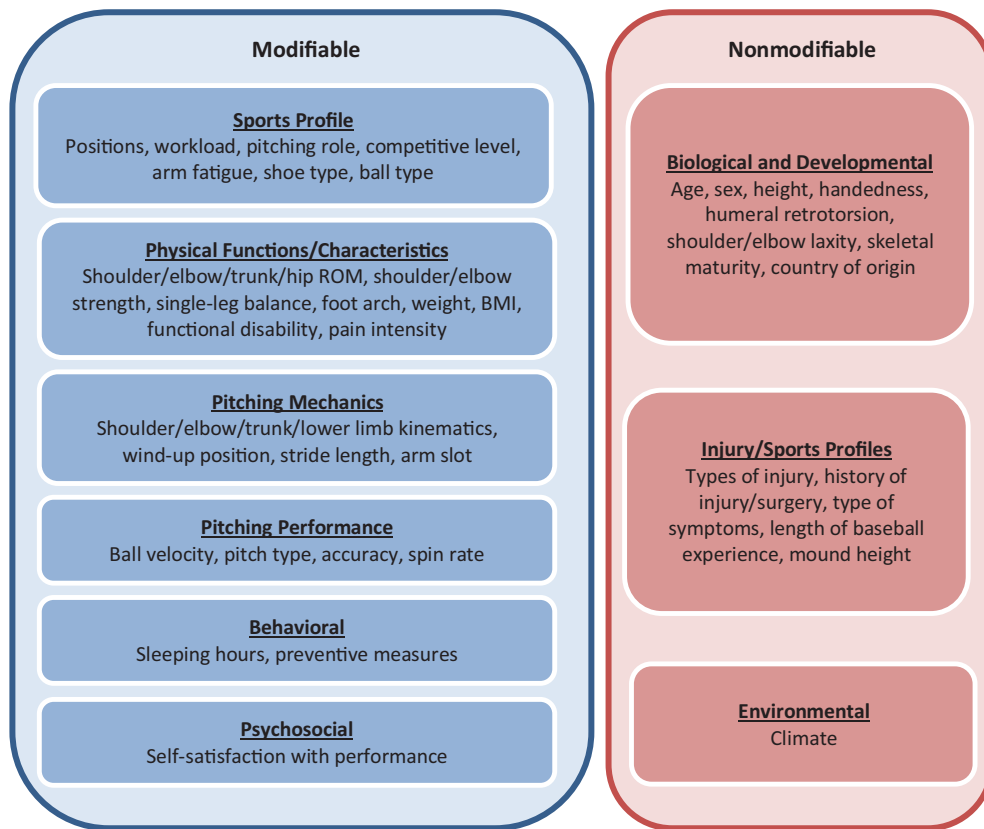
Modifiable

Sports Profile
Positions, workload, pitching role, competitive level, arm fatigue, shoe type, ball type

Physical Functions/Characteristics
Shoulder/elbow/trunk/hip ROM, shoulder/elbow strength, single-leg balance, foot arch, weight, BMI, functional disability, pain intensity

Pitching Mechanics
Shoulder/elbow/trunk/lower limb kinematics, wind-up position, stride length, arm slot

Pitching Performance
Ball velocity, pitch type, accuracy, spin rate

Behavioral
Sleeping hours, preventive measures

Psychosocial
Self-satisfaction with performance

Nonmodifiable

Biological and Developmental
Age, sex, height, handedness, humeral retrotorsion, shoulder/elbow laxity, skeletal maturity, country of origin

Injury/Sports Profiles
Types of injury, history of injury/surgery, type of symptoms, length of baseball experience, mound height

Environmental
Climate